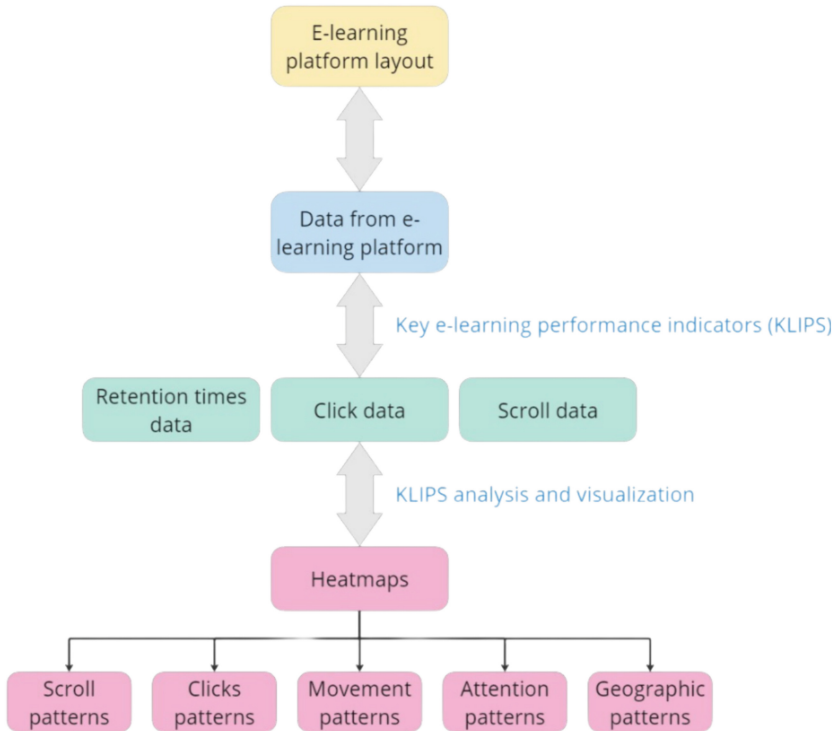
E-learning platform layout

Data from e-learning platform

Key e-learning performance indicators (KLIPS)

Retention times data

Click data

Scroll data

KLIPS analysis and visualization

Heatmaps

Scroll patterns

Clicks patterns

Movement patterns

Attention patterns

Geographic patterns